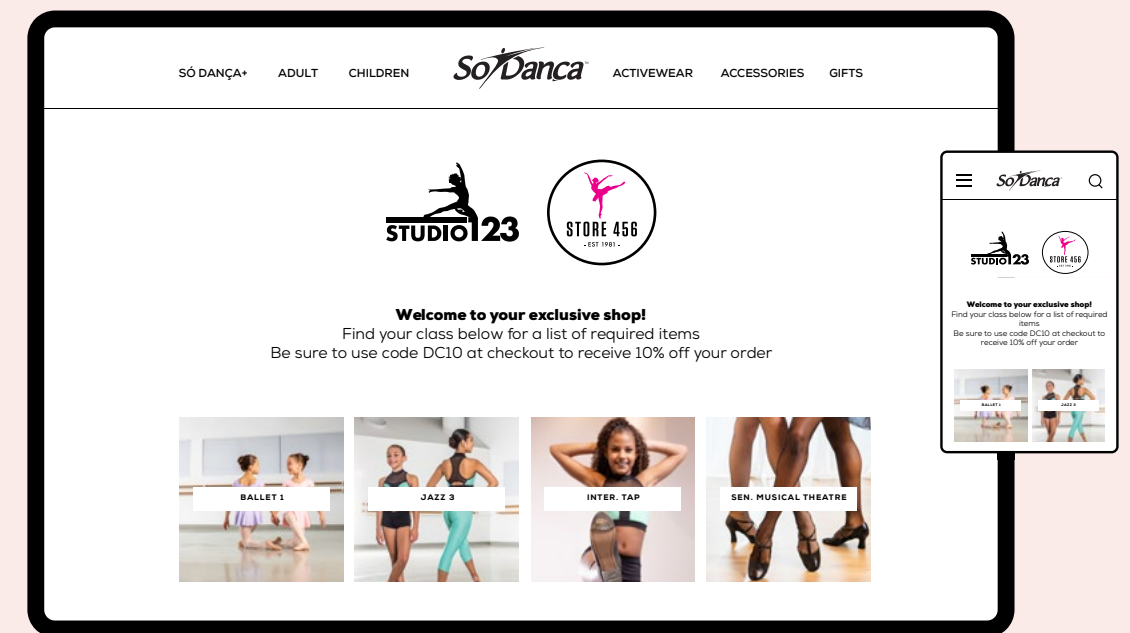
SÓ DANÇA+ ADULT CHILDREN Só Dança ACTIVEWEAR ACCESSORIES GIFTS

STUDIO 23

STORE 456
EST 1981

Welcome to your exclusive shop!
Find your class below for a list of required items
Be sure to use code DC10 at checkout to receive 10% off your order

BALLET 1
JAZZ 3
INTER. TAP
SEN. MUSICAL THEATRE

Só Dança

STUDIO 23

STORE 456

Welcome to your exclusive shop!
Find your class below for a list of required items
Be sure to use code DC10 at checkout to receive 10% off your order

BALLET 1
JAZZ 3